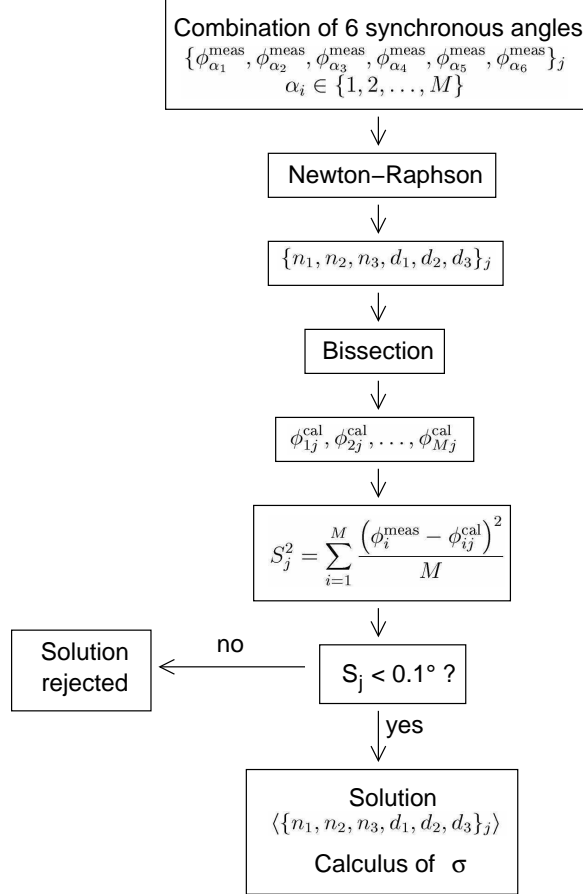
Combination of 6 synchronous angles
$\{\phi_{\alpha_1}^{\mathrm{meas}}, \phi_{\alpha_2}^{\mathrm{meas}}, \phi_{\alpha_3}^{\mathrm{meas}}, \phi_{\alpha_4}^{\mathrm{meas}}, \phi_{\alpha_5}^{\mathrm{meas}}, \phi_{\alpha_6}^{\mathrm{meas}}\}_j$
$\alpha_i \in \{1, 2, \ldots, M\}$

Newton−Raphson

$\{n_1, n_2, n_3, d_1, d_2, d_3\}_j$

Bissection

$\phi_{1j}^{\mathrm{cal}}, \phi_{2j}^{\mathrm{cal}}, \ldots, \phi_{Mj}^{\mathrm{cal}}$

$S_j^2 = \sum_{i=1}^{M} \frac{\left(\phi_i^{\mathrm{meas}} - \phi_{ij}^{\mathrm{cal}}\right)^2}{M}$

Solution rejected

no

$S_j$ < 0.1° ?

yes

Solution
$\langle\{n_1, n_2, n_3, d_1, d_2, d_3\}_j\rangle$
Calculus of $\sigma$